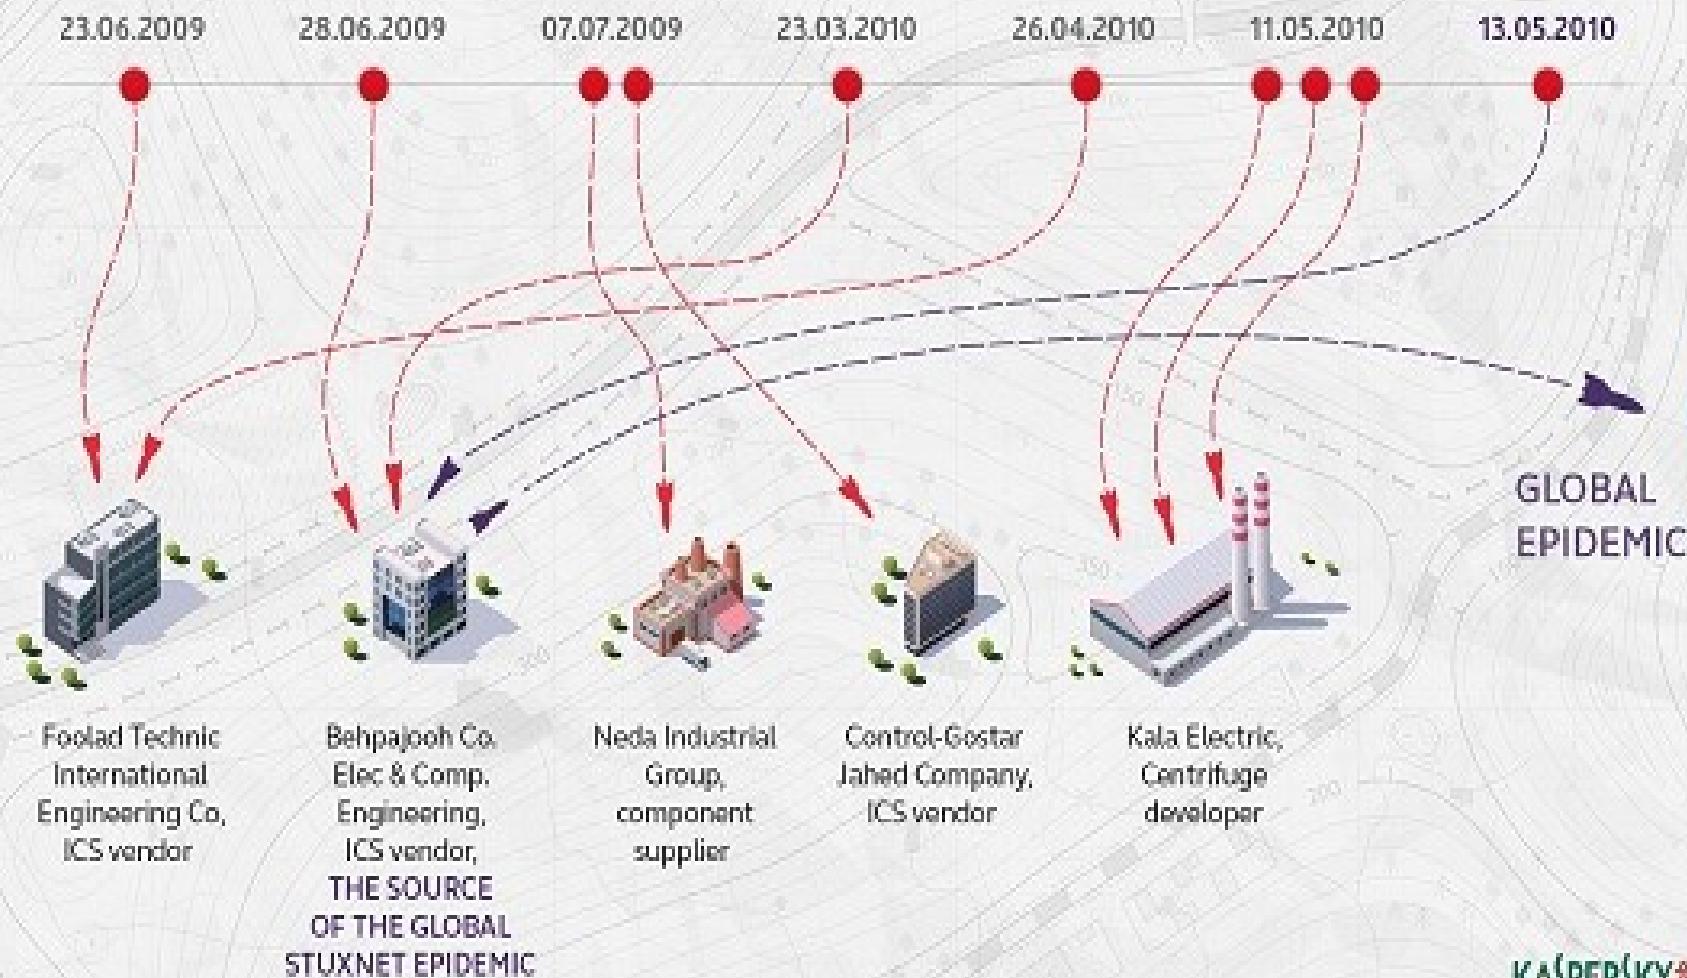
23.06.2009 28.06.2009 07.07.2009 23.03.2010 26.04.2010 11.05.2010 13.05.2010

GLOBAL EPIDEMIC

Foolad Technic International Engineering Co, ICS vendor

Behpajooh Co. Elec & Comp. Engineering, ICS vendor, THE SOURCE OF THE GLOBAL STUXNET EPIDEMIC

Neda Industrial Group, component supplier

Control-Gostar Jahed Company, ICS vendor

Kala Electric, Centrifuge developer

KASPERSKY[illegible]